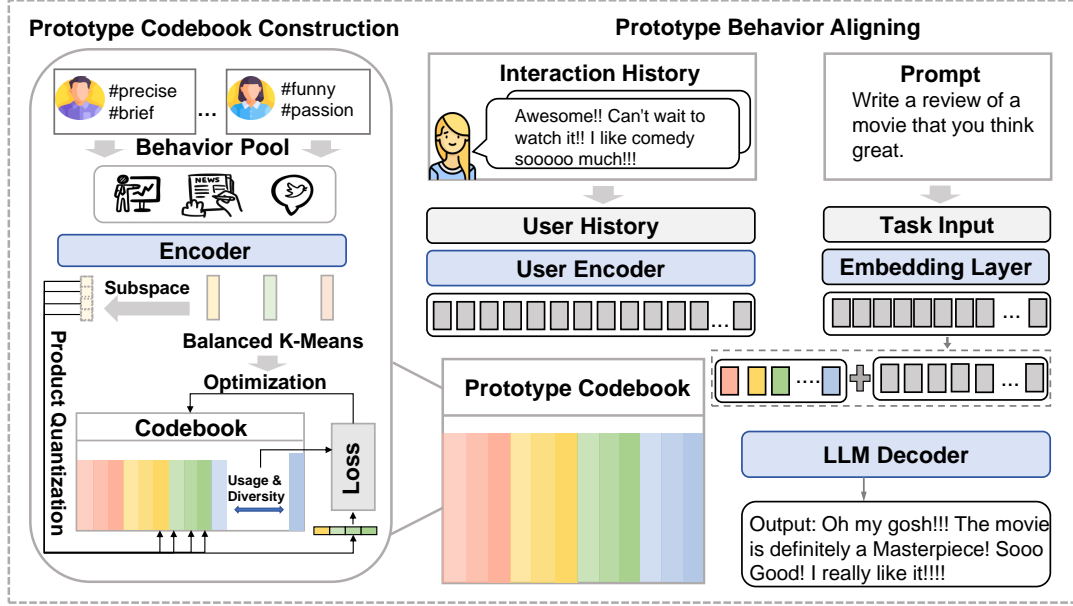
Prototype Codebook Construction

#precise
#brief
...
#funny
#passion

Behavior Pool

Encoder

Subspace

Balanced K-Means

Product Quantization

Optimization

Codebook

Usage & Diversity

Loss

Prototype Behavior Aligning

Interaction History

Awesome!! Can't wait to watch it!! I like comedy sooooo much!!!

Prompt
Write a review of a movie that you think great.

User History

User Encoder

...

Task Input

Embedding Layer

...

Prototype Codebook

....

...

LLM Decoder

Output: Oh my gosh!!! The movie is definitely a Masterpiece! Sooo Good! I really like it!!!!